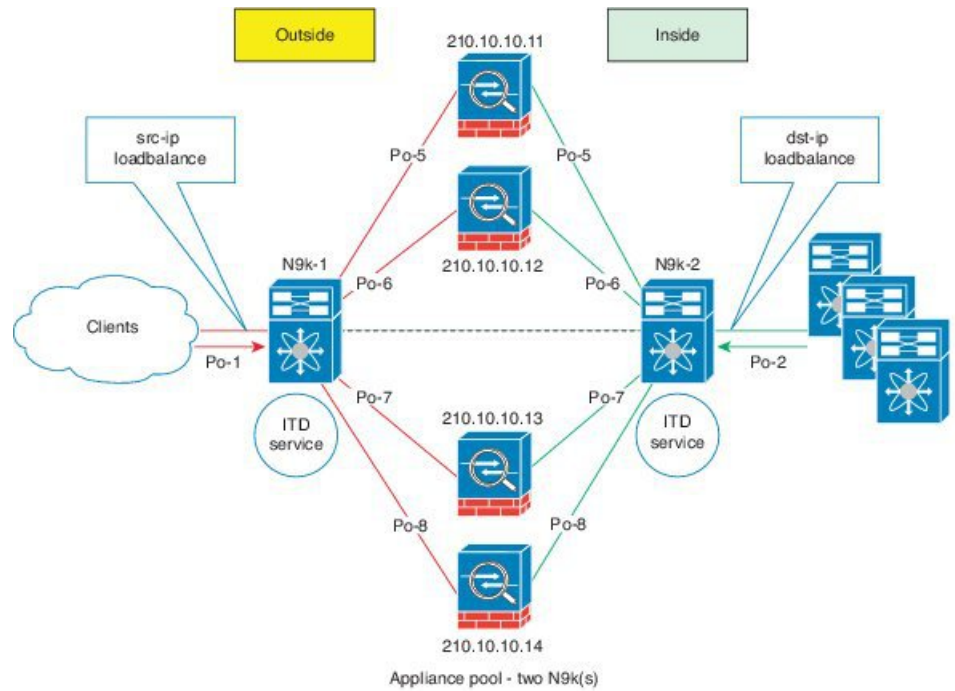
Outside

Inside

210.10.10.11

src-ip loadbalance

dst-ip loadbalance

Po-5

Po-5

210.10.10.12

N9k-1

N9k-2

Po-6

Po-6

Clients

Po-1

Po-2

Po-7

Po-7

210.10.10.13

ITD service

ITD service

Po-8

Po-8

210.10.10.14

Appliance pool - two N9k(s)